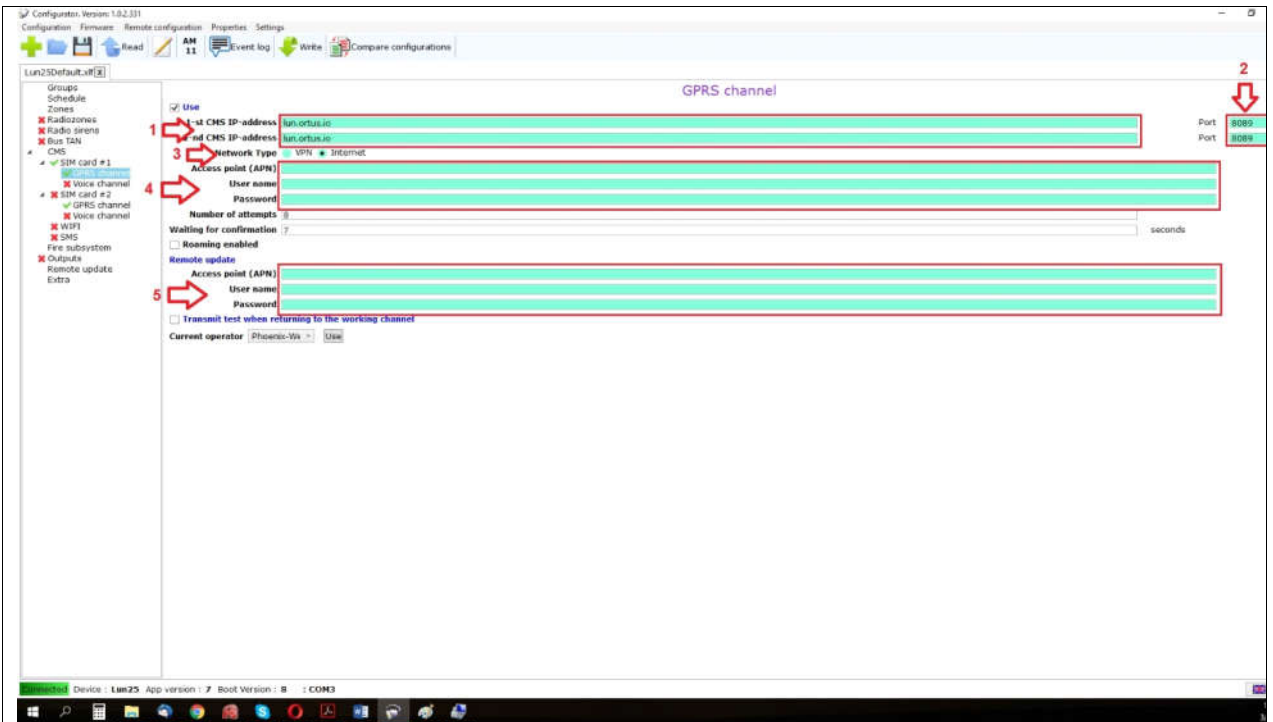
Configurator. Version: 1.0.2.331

Configuration Firmware Remote configuration Properties Settings

Read AM 11 Event log Write Compare configurations

Lun25Default.xlf

Groups
Schedule
Zones
Radiozones
Radio sirens
Bus TAN
CMS
SIM card #1
GPRS channel
Voice channel
SIM card #2
GPRS channel
Voice channel
WIFI
SMS
Fire subsystem
Outputs
Remote update
Extra

GPRS channel

2

Use

1

1-st CMS IP-address lun.ortus.io Port 8089

2-nd CMS IP-address lun.ortus.io Port 8089

3

Network Type VPN Internet

4

Access point (APN)

User name

Password

Number of attempts 8

Waiting for confirmation 7 seconds

Roaming enabled

Remote update

5

Access point (APN)

User name

Password

Transmit test when returning to the working channel

Current operator Phoenix-Wi Use

Connected Device : Lun25 App version : 7 Boot Version : 8 : COM3